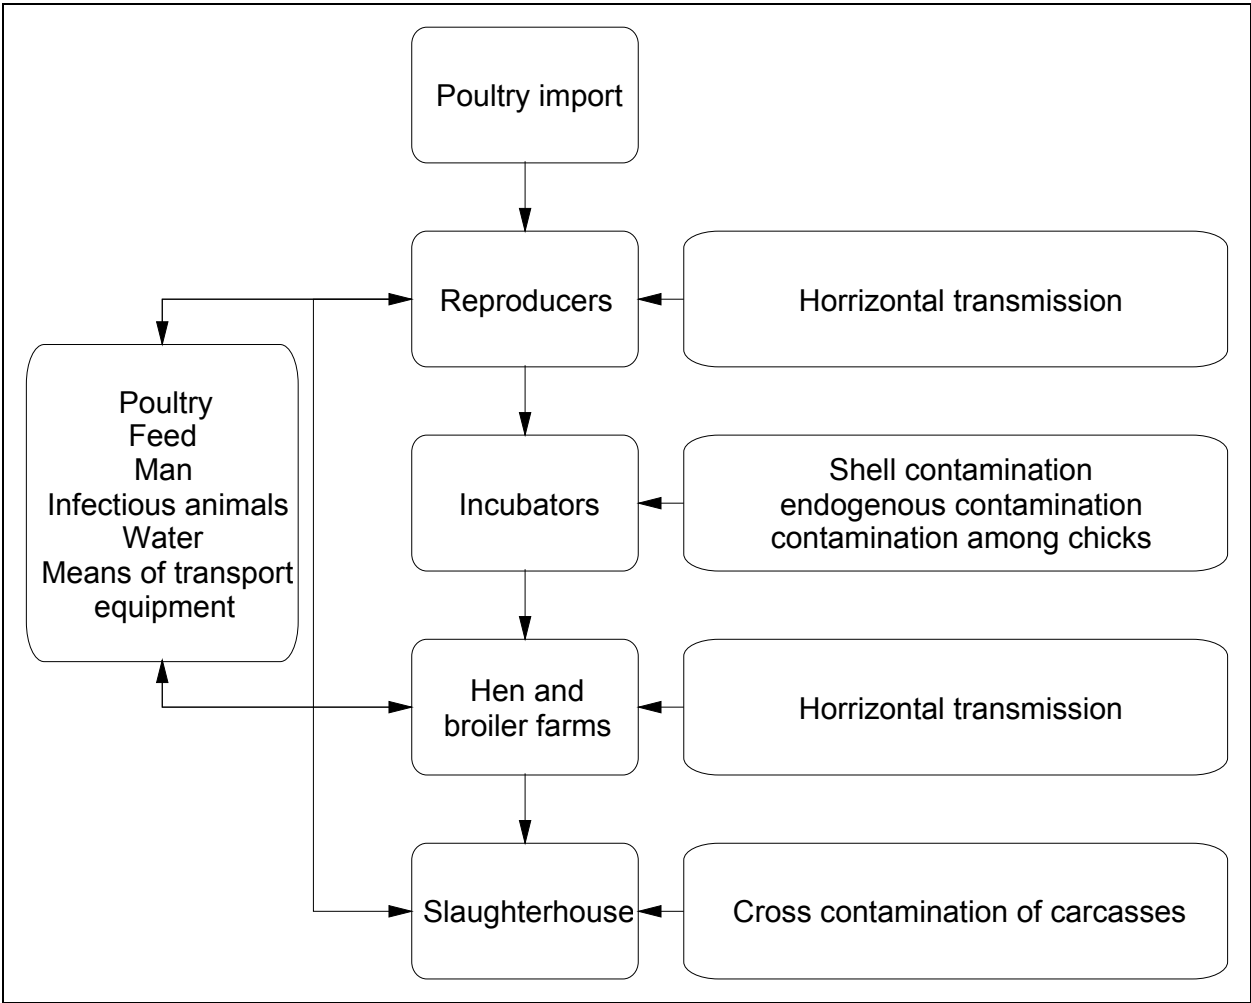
Poultry import

Reproducers

Horrizontal transmission

Poultry
Feed
Man
Infectious animals
Water
Means of transport
equipment

Incubators

Shell contamination
endogenous contamination
contamination among chicks

Hen and
broiler farms

Horrizontal transmission

Slaughterhouse

Cross contamination of carcasses